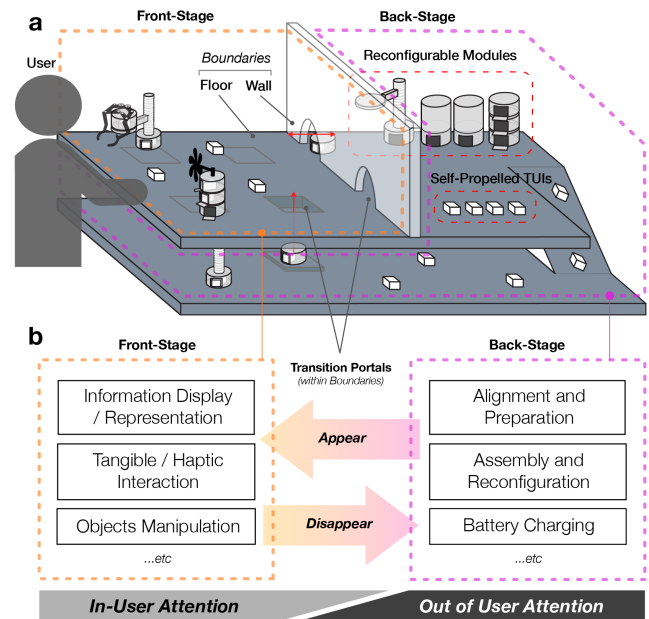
a

Front-Stage

Back-Stage

User

Boundaries

Floor Wall

Reconfigurable Modules

Self-Propelled TUIs

b

Front-Stage

Transition Portals
(within Boundaries)

Back-Stage

Information Display / Representation

Tangible / Haptic Interaction

Objects Manipulation

...etc

Appear

Disappear

Alignment and Preparation

Assembly and Reconfiguration

Battery Charging

...etc

In-User Attention

Out of User Attention